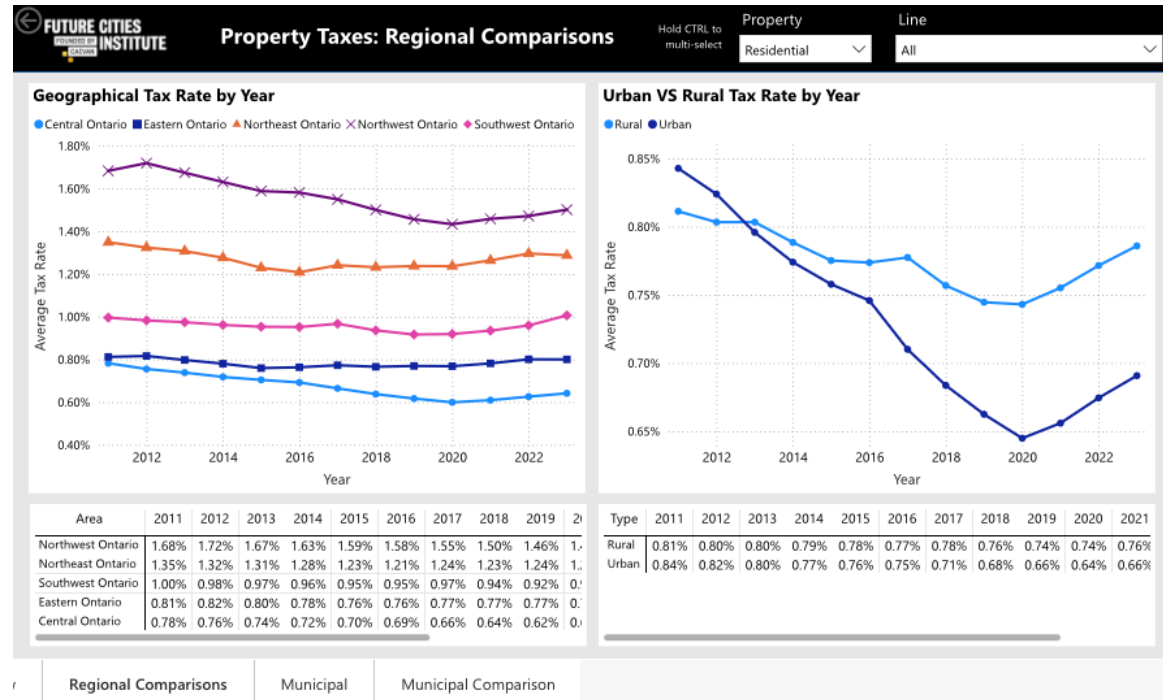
FUTURE CITIES INSTITUTE
FOUNDED BY CADVAN

Property Taxes: Regional Comparisons

Hold CTRL to multi-select

Property
Residential

Line
All

Geographical Tax Rate by Year

Central Ontario, Eastern Ontario, Northeast Ontario, Northwest Ontario, Southwest Ontario

1.80%
1.60%
1.40%
1.20%
1.00%
0.80%
0.60%
0.40%
Average Tax Rate
2012 2014 2016 2018 2020 2022
Year

Urban VS Rural Tax Rate by Year

Rural, Urban

0.85%
0.80%
0.75%
0.70%
0.65%
Average Tax Rate
2012 2014 2016 2018 2020 2022
Year

| Area | 2011 | 2012 | 2013 | 2014 | 2015 | 2016 | 2017 | 2018 | 2019 | 2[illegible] |
|---|---|---|---|---|---|---|---|---|---|---|
| Northwest Ontario | 1.68% | 1.72% | 1.67% | 1.63% | 1.59% | 1.58% | 1.55% | 1.50% | 1.46% | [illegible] |
| Northeast Ontario | 1.35% | 1.32% | 1.31% | 1.28% | 1.23% | 1.21% | 1.24% | 1.23% | 1.24% | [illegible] |
| Southwest Ontario | 1.00% | 0.98% | 0.97% | 0.96% | 0.95% | 0.95% | 0.97% | 0.94% | 0.92% | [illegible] |
| Eastern Ontario | 0.81% | 0.82% | 0.80% | 0.78% | 0.76% | 0.76% | 0.77% | 0.77% | 0.77% | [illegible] |
| Central Ontario | 0.78% | 0.76% | 0.74% | 0.72% | 0.70% | 0.69% | 0.66% | 0.64% | 0.62% | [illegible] |

| Type | 2011 | 2012 | 2013 | 2014 | 2015 | 2016 | 2017 | 2018 | 2019 | 2020 | 2021 |
|---|---|---|---|---|---|---|---|---|---|---|---|
| Rural | 0.81% | 0.80% | 0.80% | 0.79% | 0.78% | 0.77% | 0.78% | 0.76% | 0.74% | 0.74% | 0.76% |
| Urban | 0.84% | 0.82% | 0.80% | 0.77% | 0.76% | 0.75% | 0.71% | 0.68% | 0.66% | 0.64% | 0.66% |

Regional Comparisons | Municipal | Municipal Comparison